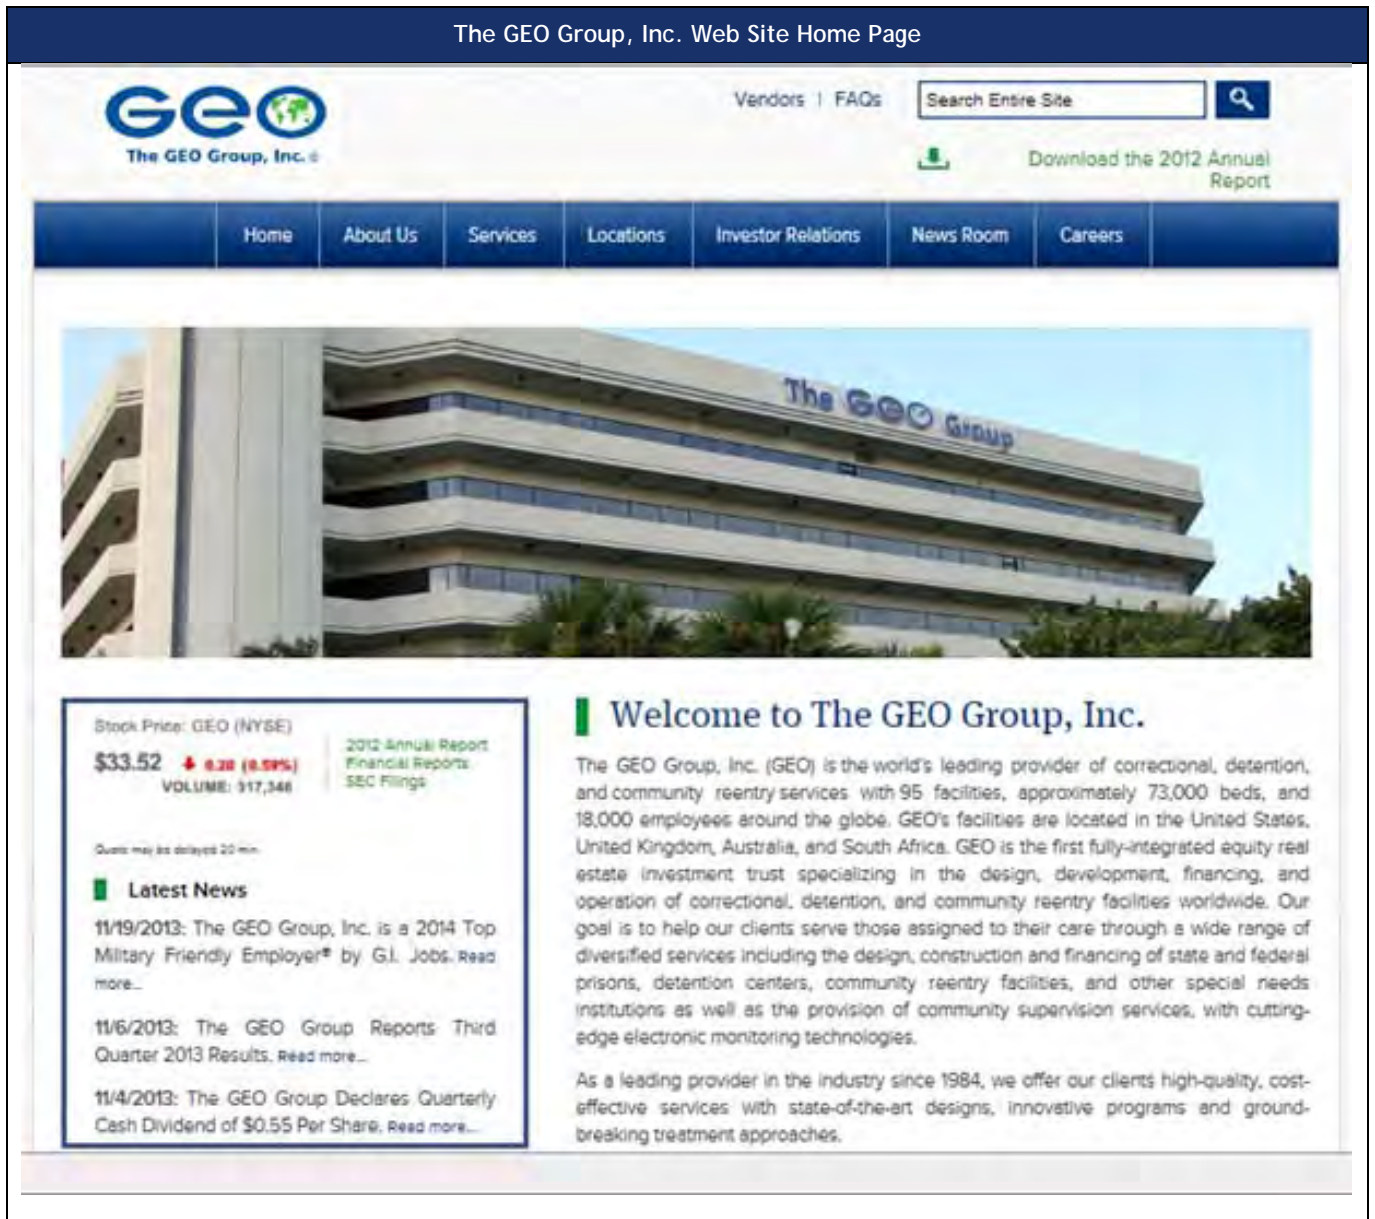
The GEO Group, Inc. Web Site Home Page

GEO
The GEO Group, Inc.

Vendors | FAQs

Search Entire Site

Download the 2012 Annual Report

Home | About Us | Services | Locations | Investor Relations | News Room | Careers

The GEO Group

Stock Price: GEO (NYSE)
$33.52 ↓ 0.20 (0.59%)
VOLUME: 317,346

2012 Annual Report
Financial Reports
SEC Filings

Quote may be delayed 20 min.

Latest News

11/19/2013: The GEO Group, Inc. is a 2014 Top Military Friendly Employer® by G.I. Jobs. Read more...

11/6/2013: The GEO Group Reports Third Quarter 2013 Results. Read more...

11/4/2013: The GEO Group Declares Quarterly Cash Dividend of $0.55 Per Share. Read more...

Welcome to The GEO Group, Inc.

The GEO Group, Inc. (GEO) is the world's leading provider of correctional, detention, and community reentry services with 95 facilities, approximately 73,000 beds, and 18,000 employees around the globe. GEO's facilities are located in the United States, United Kingdom, Australia, and South Africa. GEO is the first fully-integrated equity real estate investment trust specializing in the design, development, financing, and operation of correctional, detention, and community reentry facilities worldwide. Our goal is to help our clients serve those assigned to their care through a wide range of diversified services including the design, construction and financing of state and federal prisons, detention centers, community reentry facilities, and other special needs institutions as well as the provision of community supervision services, with cutting-edge electronic monitoring technologies.

As a leading provider in the industry since 1984, we offer our clients high-quality, cost-effective services with state-of-the-art designs, innovative programs and ground-breaking treatment approaches.